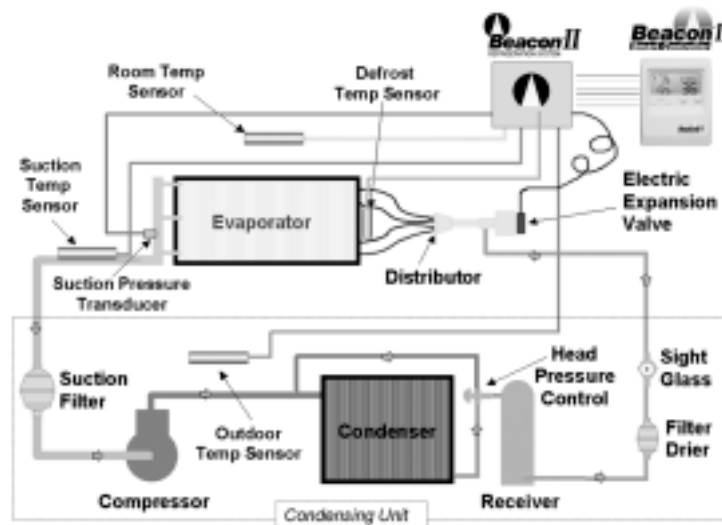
Beacon II

Beacon I

Room Temp Sensor

Defrost Temp Sensor

Suction Temp Sensor

Evaporator

Electric Expansion Valve

Suction Pressure Transducer

Distributor

Suction Filter

Head Pressure Control

Sight Glass

Outdoor Temp Sensor

Condenser

Filter Drier

Compressor

Receiver

Condensing Unit